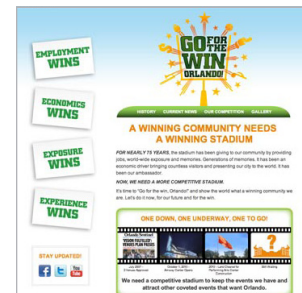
EMPLOYMENT WINS

ECONOMICS WINS

EXPOSURE WINS

EXPERIENCE WINS

STAY UPDATED!

GO FOR THE WIN ORLANDO!

HISTORY CURRENT NEWS OUR COMPETITION GALLERY

A WINNING COMMUNITY NEEDS A WINNING STADIUM

FOR NEARLY 75 YEARS, the stadium has been giving to our community by providing jobs, world-wide exposure and memories. Generations of memories. It has been an economic driver bringing countless visitors and presenting our city to the world. It has been our ambassador.

NOW, WE NEED A MORE COMPETITIVE STADIUM.

It's time to "Go for the win, Orlando!" and show the world what a winning community we are. Let's do it now, for our future and for the win.

ONE DOWN, ONE UNDERWAY, ONE TO GO!

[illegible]

We need a competitive stadium to keep the events we have and attract other coveted events that want Orlando.